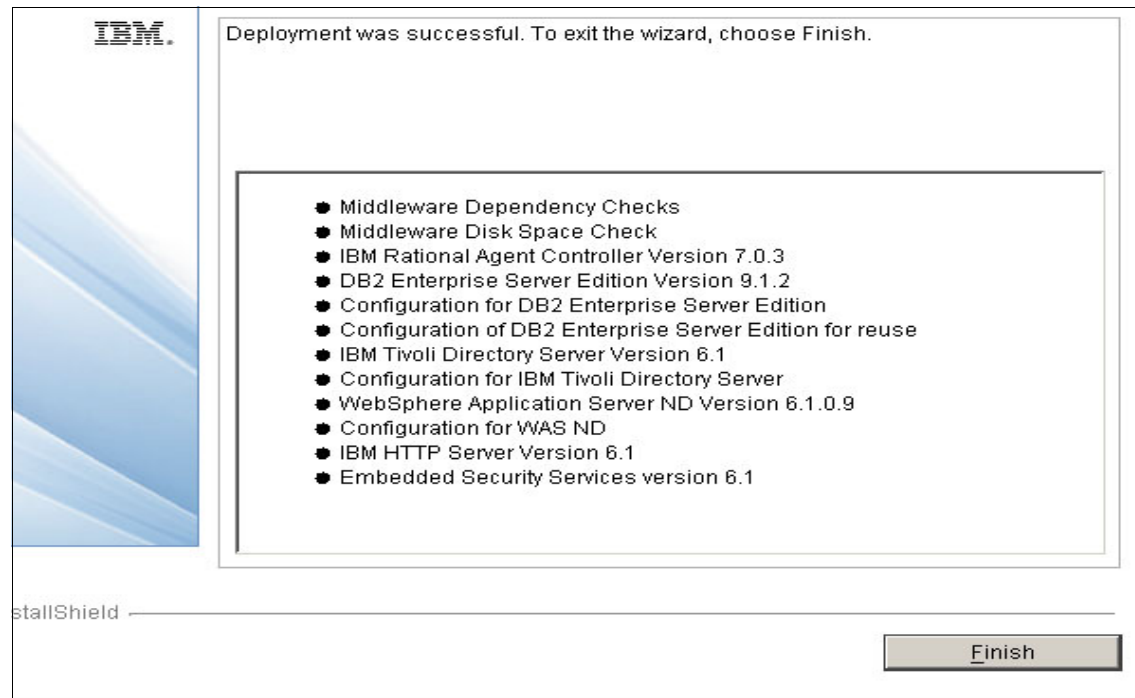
IBM.

Deployment was successful. To exit the wizard, choose Finish.

- Middleware Dependency Checks
- Middleware Disk Space Check
- IBM Rational Agent Controller Version 7.0.3
- DB2 Enterprise Server Edition Version 9.1.2
- Configuration for DB2 Enterprise Server Edition
- Configuration of DB2 Enterprise Server Edition for reuse
- IBM Tivoli Directory Server Version 6.1
- Configuration for IBM Tivoli Directory Server
- WebSphere Application Server ND Version 6.1.0.9
- Configuration for WAS ND
- IBM HTTP Server Version 6.1
- Embedded Security Services version 6.1

stallShield

Finish